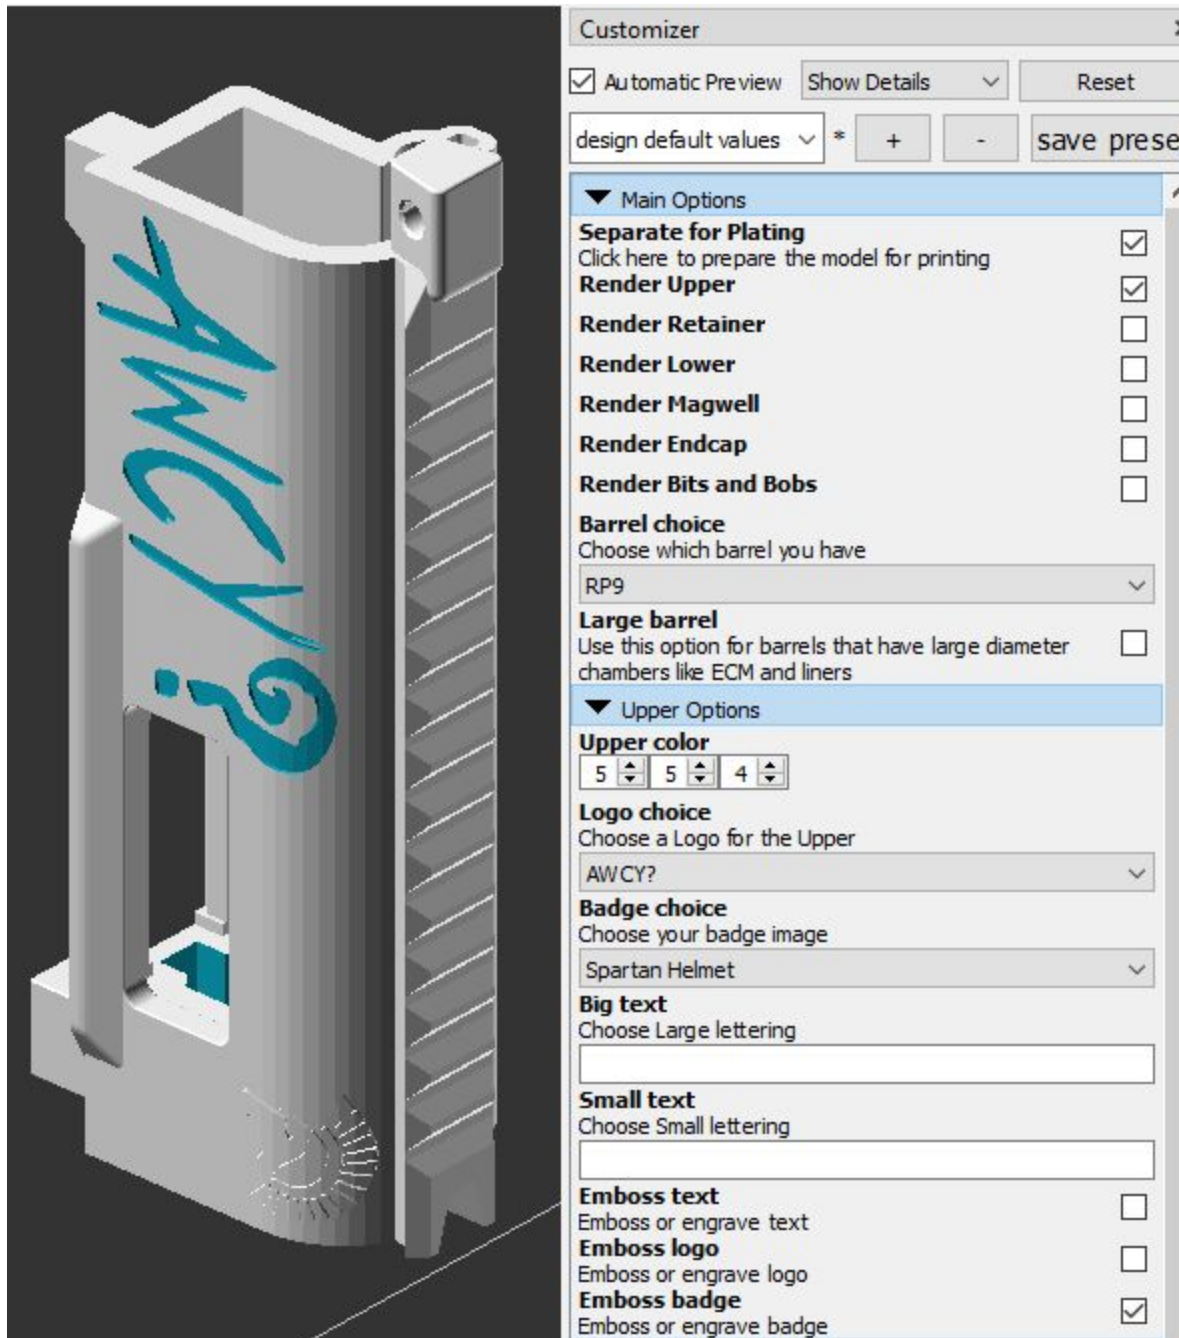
AWCY?

Customizer

Automatic Preview | Show Details | Reset

design default values | * | + | - | save prese

Main Options

**Separate for Plating**
Click here to prepare the model for printing

**Render Upper**

**Render Retainer**

**Render Lower**

**Render Magwell**

**Render Endcap**

**Render Bits and Bobs**

**Barrel choice**
Choose which barrel you have

RP9

**Large barrel**
Use this option for barrels that have large diameter chambers like ECM and liners

Upper Options

**Upper color**
5 5 4

**Logo choice**
Choose a Logo for the Upper

AWCY?

**Badge choice**
Choose your badge image

Spartan Helmet

**Big text**
Choose Large lettering

**Small text**
Choose Small lettering

**Emboss text**
Emboss or engrave text

**Emboss logo**
Emboss or engrave logo

**Emboss badge**
Emboss or engrave badge